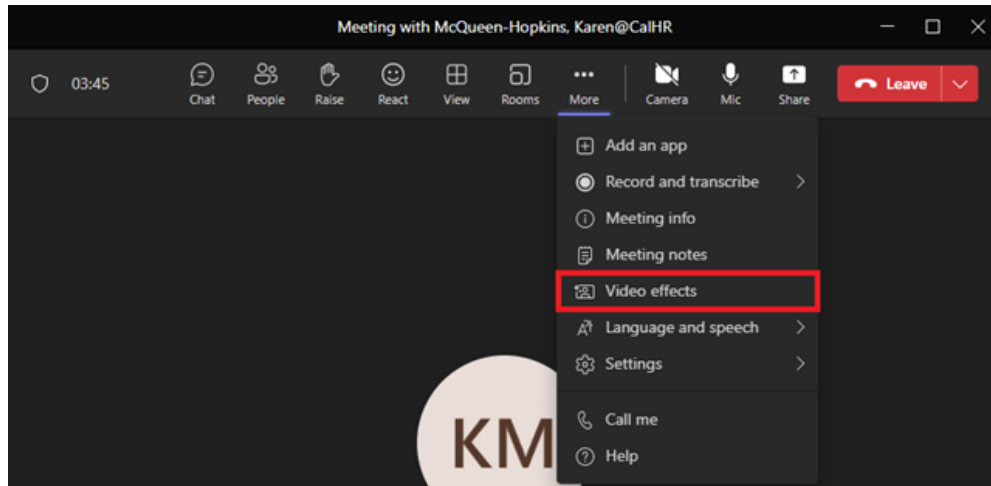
Meeting with McQueen-Hopkins, Karen@CalHR

03:45

Chat
People
Raise
React
View
Rooms
More
Camera
Mic
Share
Leave

Add an app
Record and transcribe
Meeting info
Meeting notes
Video effects
Language and speech
Settings
Call me
Help

KM